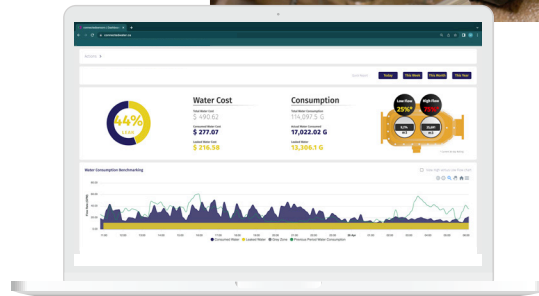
Today This Week This Month This Year

44%

Water Cost

Total Water Cost
$ 490.62

Consumed Water Cost
$ 277.07

Leaked Water Cost
$ 216.58

Consumption

Total Water Consumption
114,997.5 G

Actual Water Consumed
17,022.02 G

Leaked Water
13,306.1 G

Low Flow
25%

High Flow
75%

Water Consumption Benchmarking

Consumed Water Leaked Water Grey Zone Previous Period Water Consumption